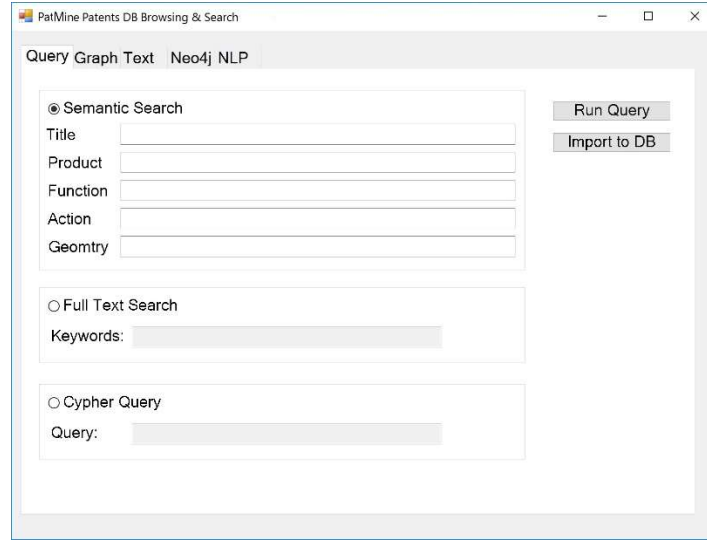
PatMine Patents DB Browsing & Search

Query Graph Text Neo4j NLP

Semantic Search

Title

Product

Function

Action

Geomtry

Run Query

Import to DB

Full Text Search

Keywords:

Cypher Query

Query: